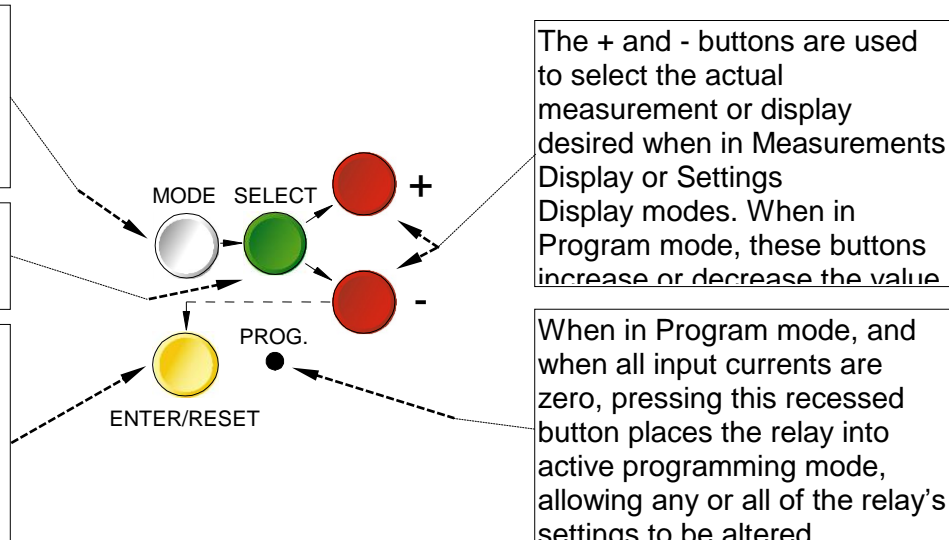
MODE SELECT

+

-

PROG.

ENTER/RESET

The + and - buttons are used to select the actual measurement or display desired when in Measurements Display or Settings Display modes. When in Program mode, these buttons increase or decrease the value

When in Program mode, and when all input currents are zero, pressing this recessed button places the relay into active programming mode, allowing any or all of the relay's settings to be altered